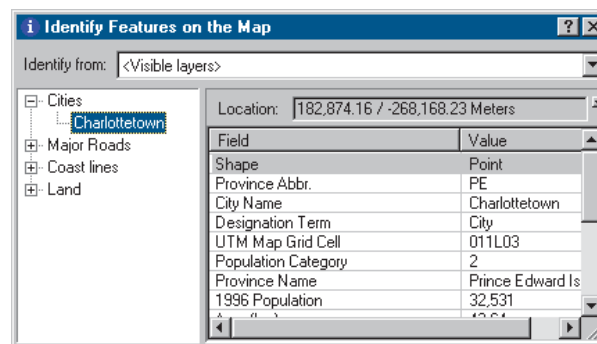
Identify Features on the Map

? X

Identify from: <Visible layers>

Cities
Charlottetown
Major Roads
Coast lines
Land

Location: 182,874.16 / -268,168.23 Meters

| Field | Value |
|---|---|
| Shape | Point |
| Province Abbr. | PE |
| City Name | Charlottetown |
| Designation Term | City |
| UTM Map Grid Cell | 011L03 |
| Population Category | 2 |
| Province Name | Prince Edward Is |
| 1996 Population | 32,531 |
| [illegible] | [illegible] |